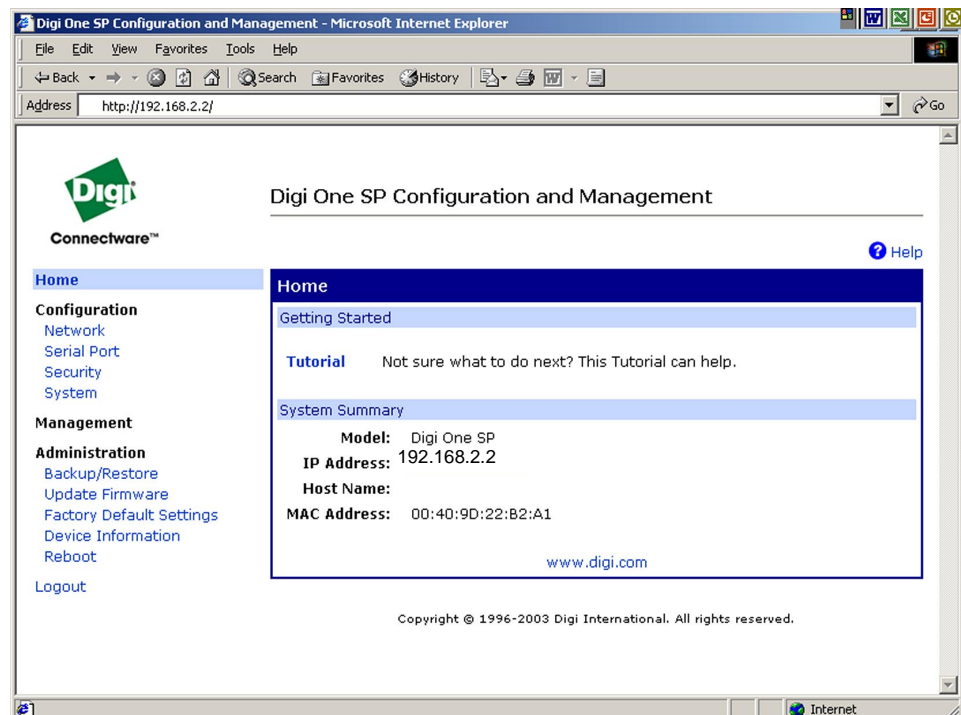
Digi One SP Configuration and Management - Microsoft Internet Explorer

File Edit View Favorites Tools Help

Back Search Favorites History

Address http://192.168.2.2/ Go

Digi
Connectware™

Digi One SP Configuration and Management

Help

Home

Configuration
Network
Serial Port
Security
System

Management

Administration
Backup/Restore
Update Firmware
Factory Default Settings
Device Information
Reboot

Logout

Home

Getting Started

Tutorial Not sure what to do next? This Tutorial can help.

System Summary

| | |
|---|---|
| Model: | Digi One SP |
| IP Address: | 192.168.2.2 |
| Host Name: | |
| MAC Address: | 00:40:9D:22:B2:A1 |

www.digi.com

Copyright © 1996-2003 Digi International. All rights reserved.

Internet